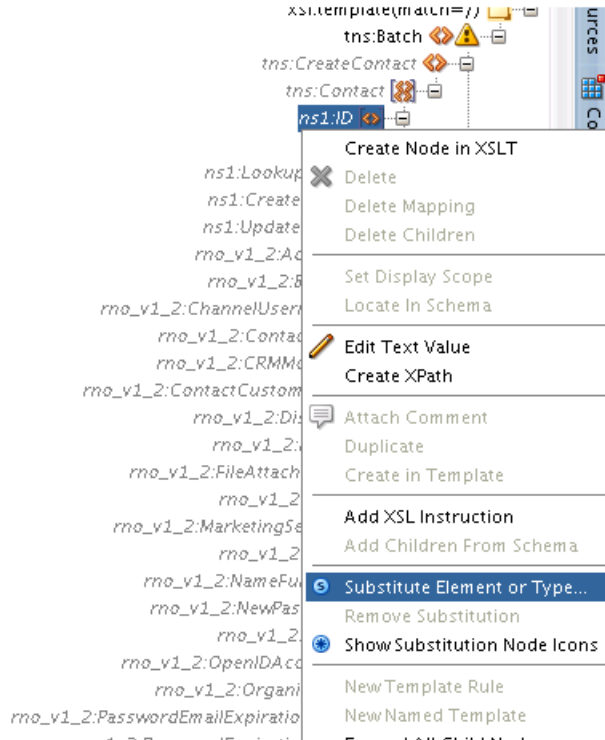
xsl:template(match=/)
tns:Batch
tns:CreateContact
tns:Contact
ns1:ID
ns1:Lookup
ns1:Create
ns1:Update
rno_v1_2:Ac
rno_v1_2:B
rno_v1_2:ChannelUser
rno_v1_2:Contac
rno_v1_2:CRMM
rno_v1_2:ContactCustom
rno_v1_2:Dis
rno_v1_2:
rno_v1_2:FileAttach
rno_v1_2
rno_v1_2:MarketingSe
rno_v1_2
rno_v1_2:NameFu
rno_v1_2:NewPas
rno_v1_2
rno_v1_2:OpenIDAcc
rno_v1_2:Organi
rno_v1_2:PasswordEmailExpiratio

urces
Co

Create Node in XSLT
Delete
Delete Mapping
Delete Children
Set Display Scope
Locate In Schema
Edit Text Value
Create XPath
Attach Comment
Duplicate
Create in Template
Add XSL Instruction
Add Children From Schema
Substitute Element or Type...
Remove Substitution
Show Substitution Node Icons
New Template Rule
New Named Template
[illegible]